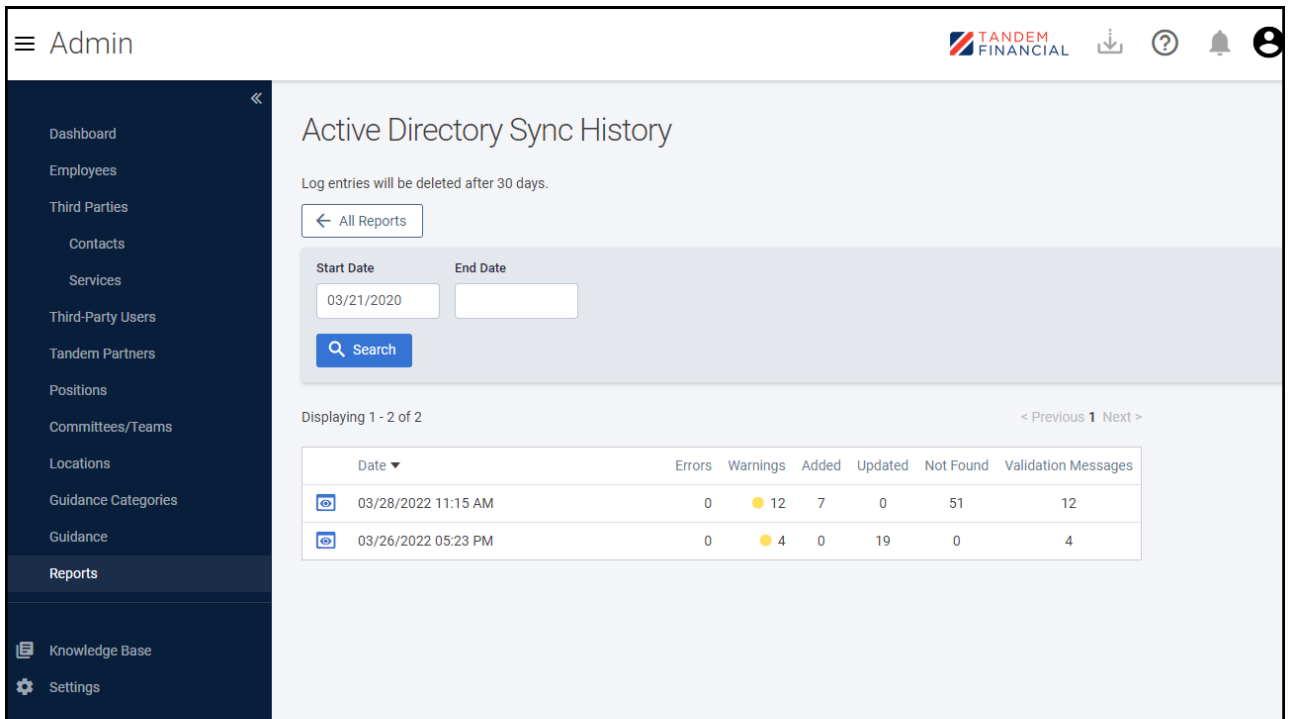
≡ Admin

TANDEM FINANCIAL

«

Dashboard
Employees
Third Parties
Contacts
Services
Third-Party Users
Tandem Partners
Positions
Committees/Teams
Locations
Guidance Categories
Guidance
Reports

Knowledge Base
Settings

Active Directory Sync History

Log entries will be deleted after 30 days.

← All Reports

Start Date
03/21/2020

End Date

Search

Displaying 1 - 2 of 2

< Previous 1 Next >

| | Date ▾ | Errors | Warnings | Added | Updated | Not Found | Validation Messages |
|---|---|---|---|---|---|---|---|
| | 03/28/2022 11:15 AM | 0 | 12 | 7 | 0 | 51 | 12 |
| | 03/26/2022 05:23 PM | 0 | 4 | 0 | 19 | 0 | 4 |